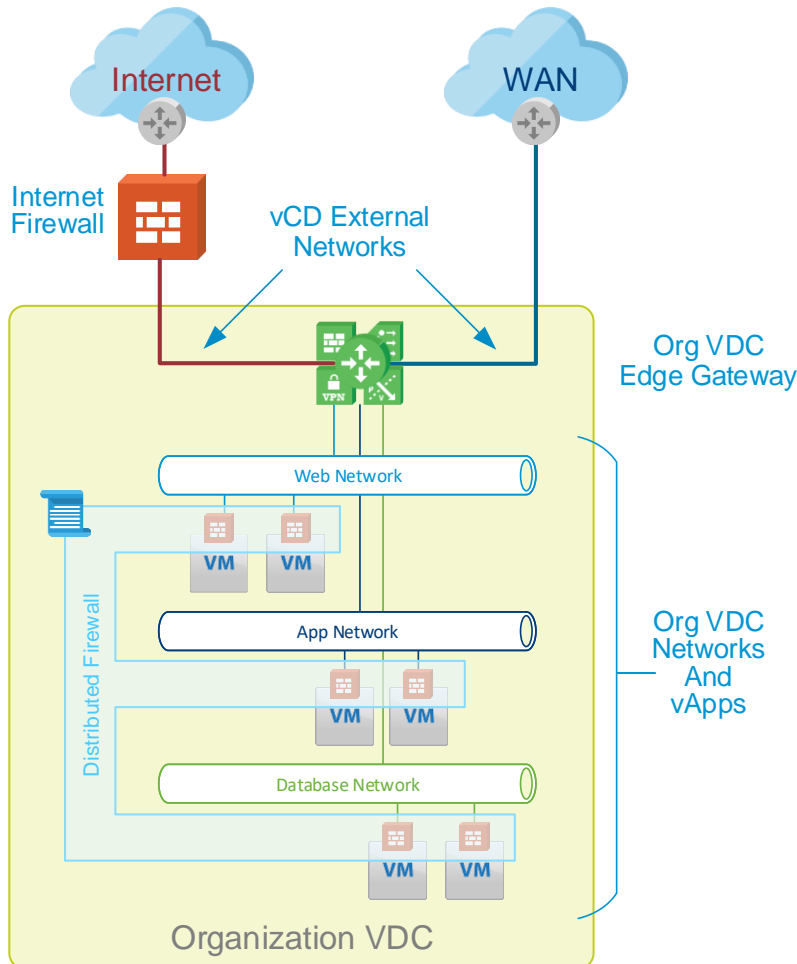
Internet

WAN

Internet Firewall

vCD External Networks

Org VDC Edge Gateway

VPN

Web Network

VM

VM

Distributed Firewall

App Network

VM

VM

Org VDC Networks And vApps

Database Network

VM

VM

Organization VDC